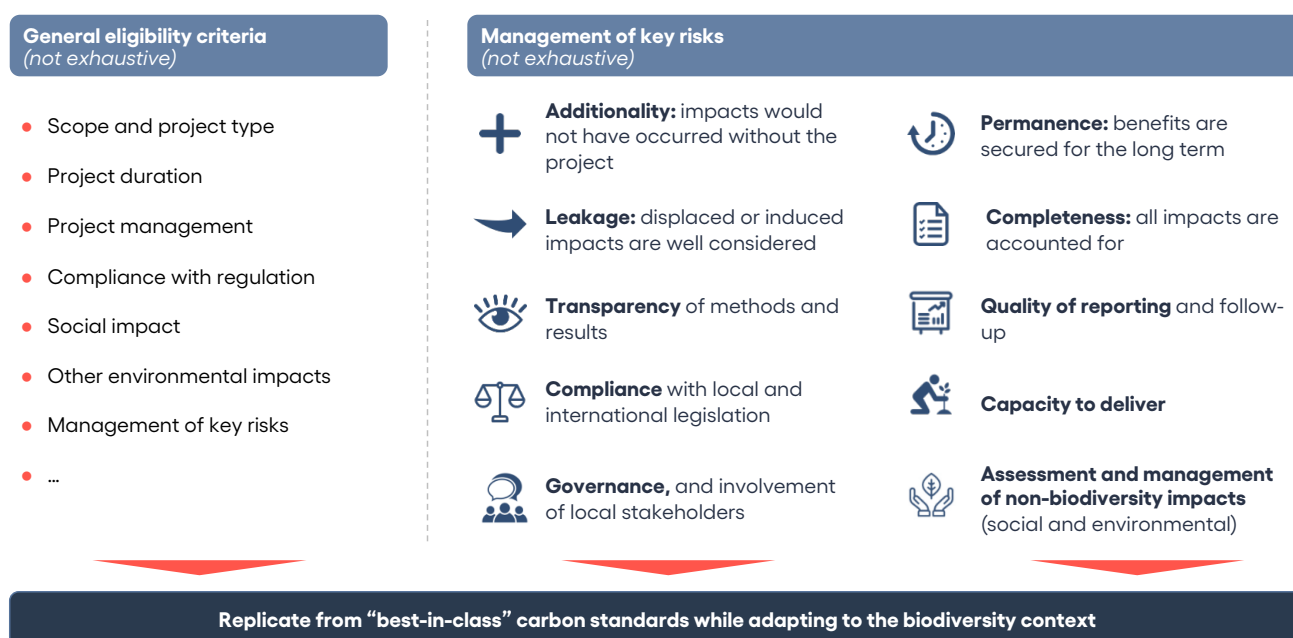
**General eligibility criteria**
*(not exhaustive)*

- Scope and project type
- Project duration
- Project management
- Compliance with regulation
- Social impact
- Other environmental impacts
- Management of key risks
- ...

**Management of key risks**
*(not exhaustive)*

**Additionality:** impacts would not have occurred without the project

**Leakage:** displaced or induced impacts are well considered

**Transparency** of methods and results

**Compliance** with local and international legislation

**Governance,** and involvement of local stakeholders

**Permanence:** benefits are secured for the long term

**Completeness:** all impacts are accounted for

**Quality of reporting** and follow-up

**Capacity to deliver**

**Assessment and management of non-biodiversity impacts** (social and environmental)

**Replicate from "best-in-class" carbon standards while adapting to the biodiversity context**